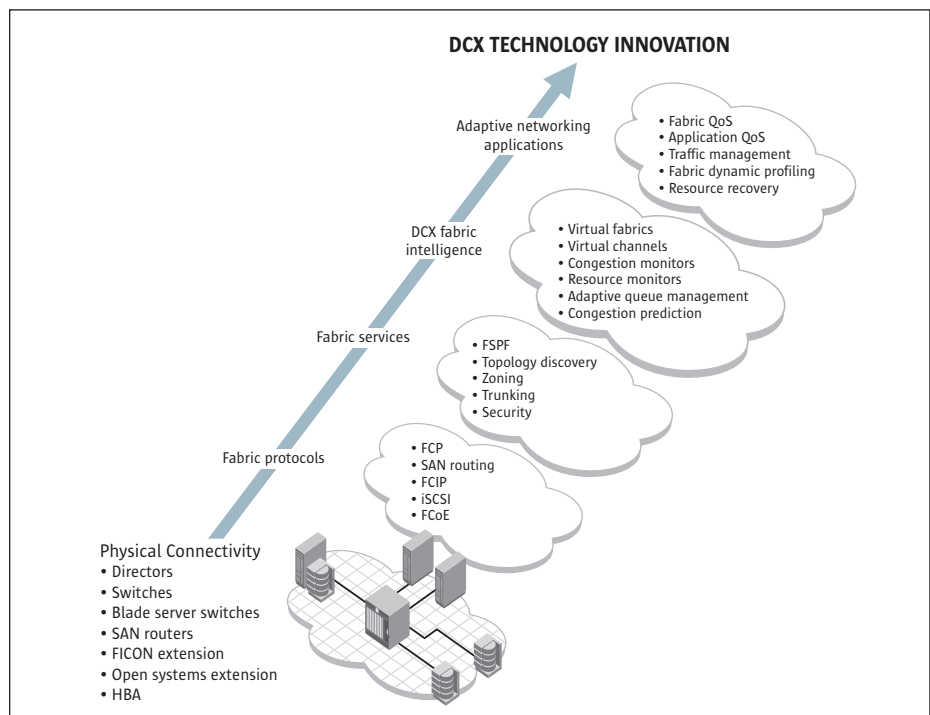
DCX TECHNOLOGY INNOVATION

Adaptive networking applications

• Fabric QoS
• Application QoS
• Traffic management
• Fabric dynamic profiling
• Resource recovery

DCX fabric intelligence

• Virtual fabrics
• Virtual channels
• Congestion monitors
• Resource monitors
• Adaptive queue management
• Congestion prediction

Fabric services

• FSPF
• Topology discovery
• Zoning
• Trunking
• Security

Fabric protocols

• FCP
• SAN routing
• FCIP
• iSCSI
• FCoE

Physical Connectivity
• Directors
• Switches
• Blade server switches
• SAN routers
• FICON extension
• Open systems extension
• HBA